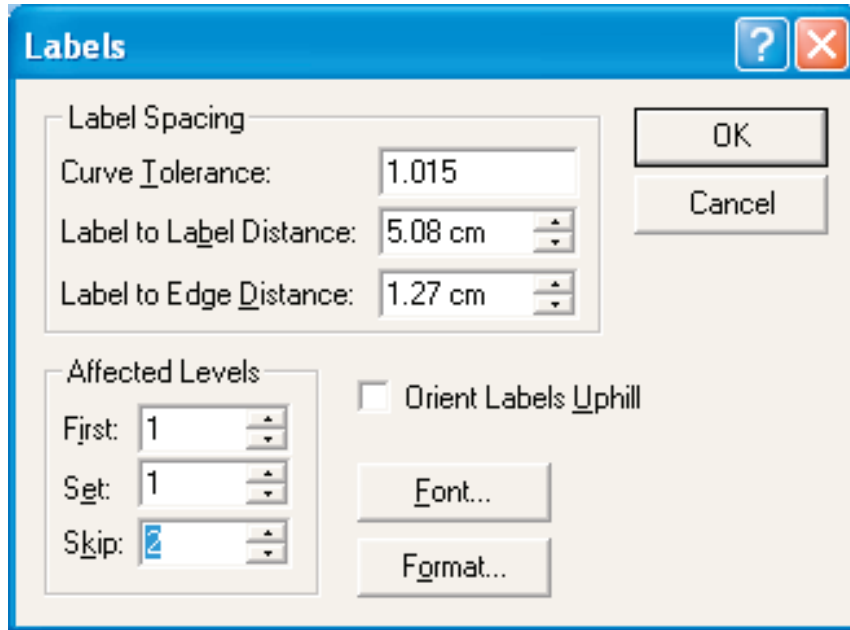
Labels

? X

Label Spacing

Curve Tolerance: 1.015

Label to Label Distance: 5.08 cm

Label to Edge Distance: 1.27 cm

OK

Cancel

Affected Levels

First: 1

Set: 1

Skip: 2

Orient Labels Uphill

Font...

Format...